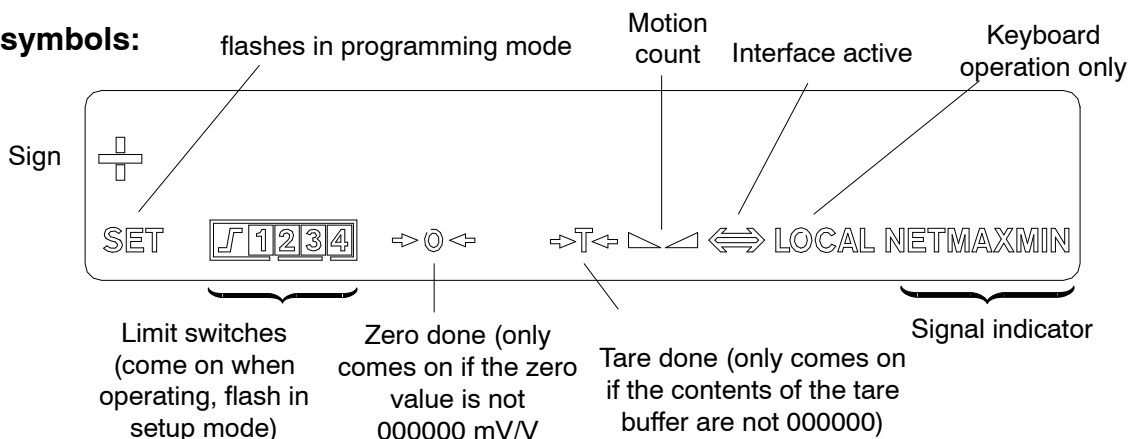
symbols:

flashes in programming mode

Motion count

Interface active

Keyboard operation only

Sign

SET 1 2 3 4 →0← →T← LOCAL NETMAXMIN

Limit switches (come on when operating, flash in setup mode)

Zero done (only comes on if the zero value is not 000000 mV/V

Tare done (only comes on if the contents of the tare buffer are not 000000)

Signal indicator